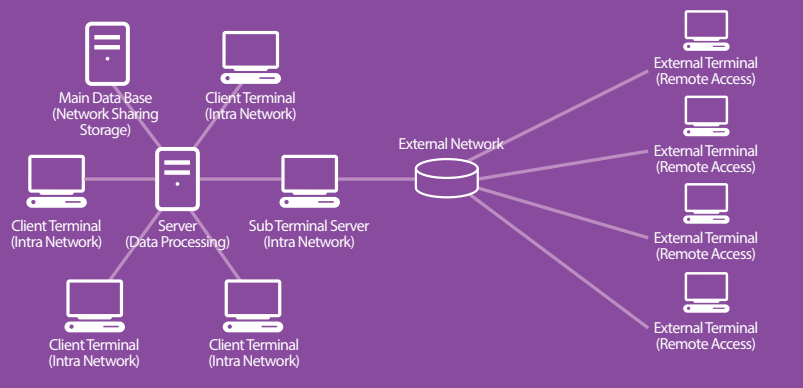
Main Data Base
(Network Sharing
Storage)

Client Terminal
(Intra Network)

Client Terminal
(Intra Network)

Server
(Data Processing)

Sub Terminal Server
(Intra Network)

External Network

Client Terminal
(Intra Network)

Client Terminal
(Intra Network)

External Terminal
(Remote Access)

External Terminal
(Remote Access)

External Terminal
(Remote Access)

External Terminal
(Remote Access)